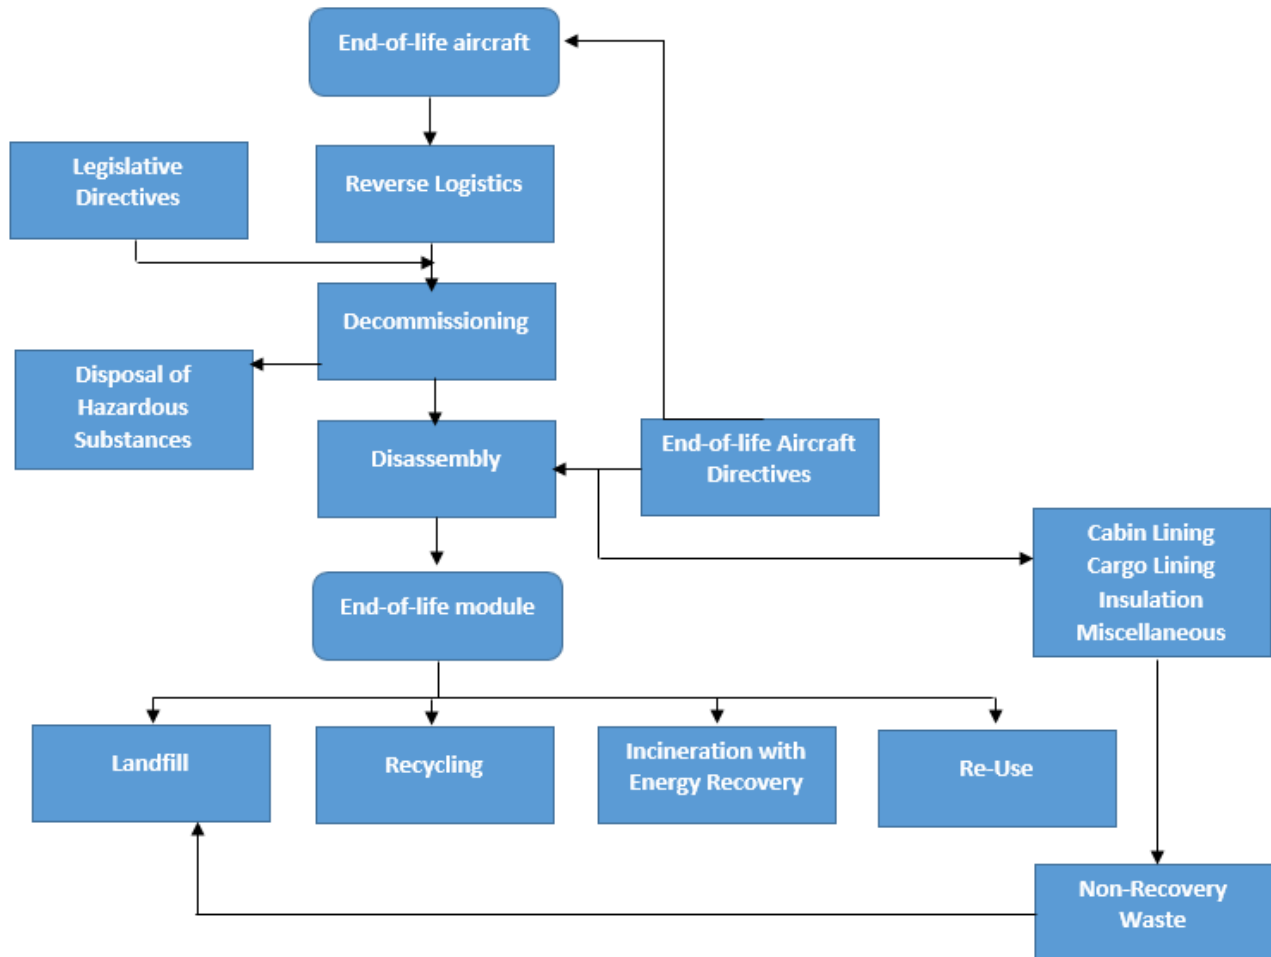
End-of-life aircraft

Legislative Directives

Reverse Logistics

Decommissioning

Disposal of Hazardous Substances

Disassembly

End-of-life Aircraft Directives

Cabin Lining
Cargo Lining
Insulation
Miscellaneous

End-of-life module

Landfill

Recycling

Incineration with Energy Recovery

Re-Use

Non-Recovery Waste